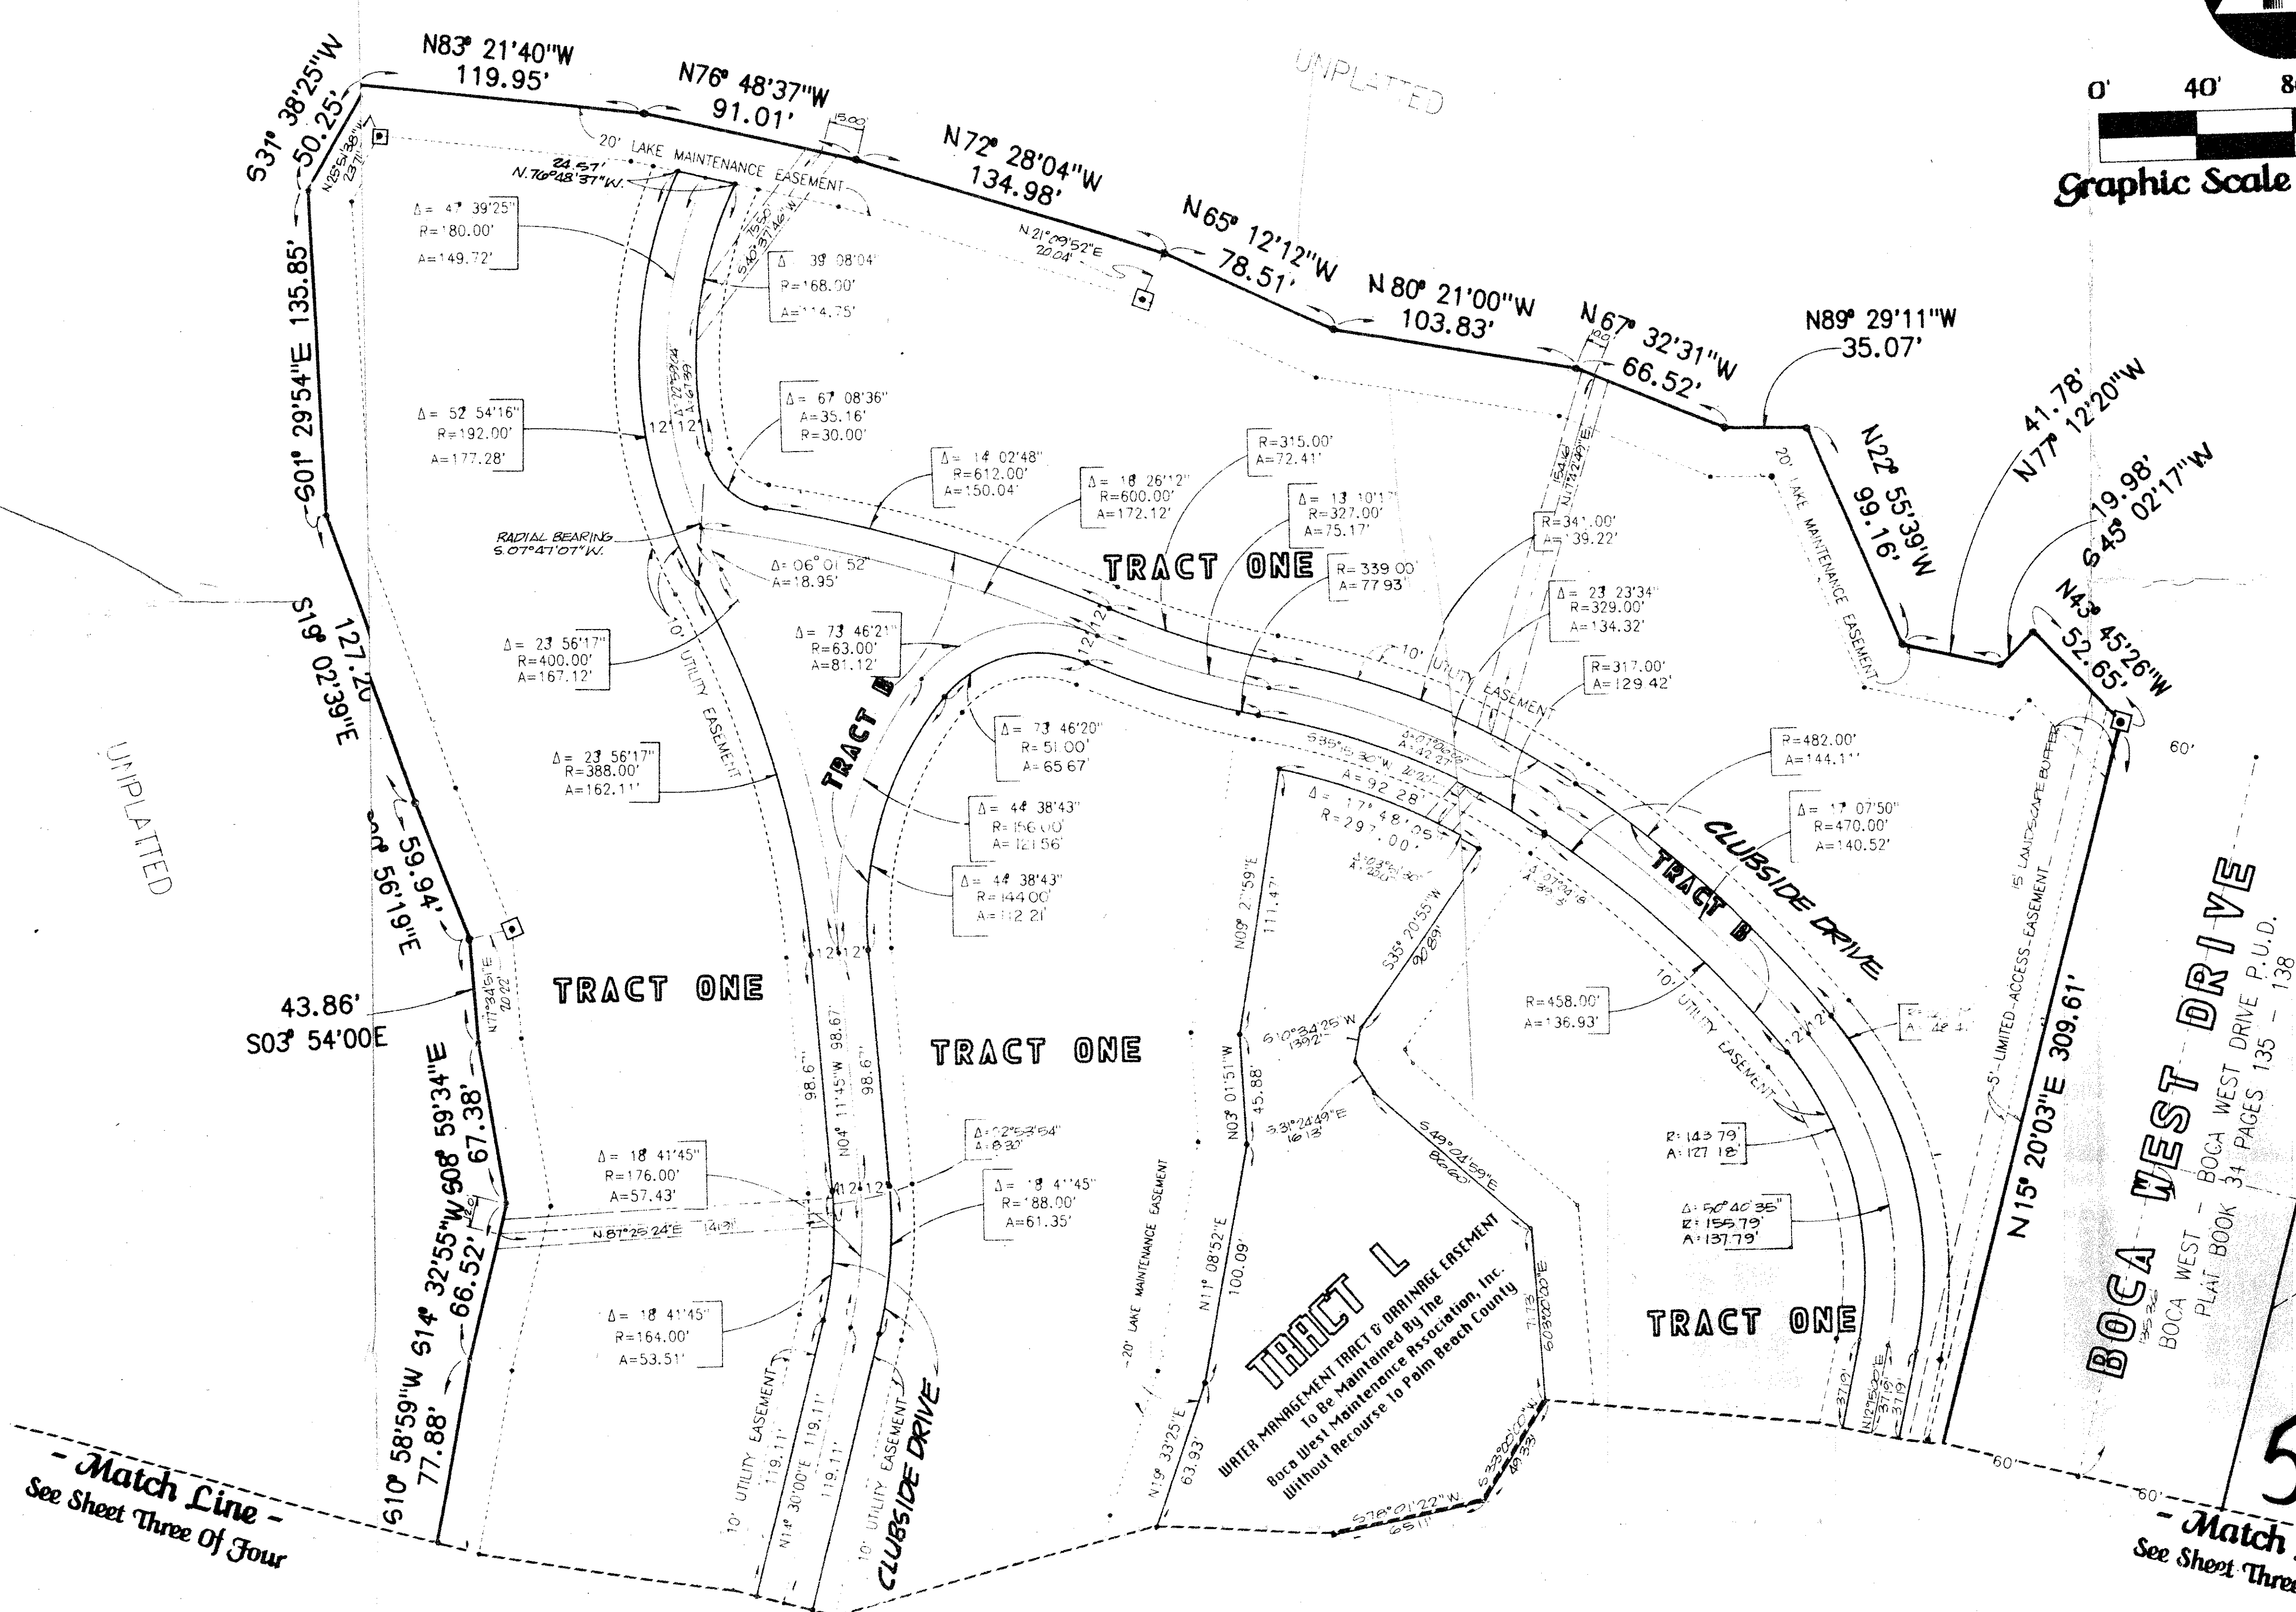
N83° 21'40"W
119.95'

N76° 48'37"W
91.01'

N72° 28'04"W
134.98'

N65° 12'12"W
78.51'

N 80° 21'00"W
103.83'

N 67° 32'31"W
66.52'

N89° 29'11"W
35.07'

41.78'
N77° 12'20"W

19.98'
S45° 02'17"W

N43° 45'26"W
52.65'

N22° 55'39"W
99.16'

S31° 38'25"W
50.25'

S01° 29'54"E 135.85'

S19° 02'39"E
127.20

59.94'
56'19"E

43.86'
S03° 54'00E

S08° 59'34"E
67.38'

S14° 32'55"W
66.52'

S10° 58'59"W
77.88'

UNPLATTED

UNPLATTED

0' 40'

Graphic Scale

20' LAKE MAINTENANCE EASEMENT

24.57'
N.76°48'37"W.

15.00'

N.21°09'52"E
20.04'

Δ= 47° 39'25"
R=180.00'
A=149.72'

Δ= 39° 08'04"
R=168.00'
A=114.75'

Δ= 52° 54'16"
R=192.00'
A=177.28'

Δ= 67° 08'36"
A=35.16'
R=30.00'

Δ= 14° 02'48"
R=612.00'
A=150.04'

Δ= 16° 26'12"
R=600.00'
A=172.12'

R=315.00'
A=72.41'

Δ= 13° 10'17"
R=327.00'
A=75.17'

R=339.00
A=77.93'

R=341.00'
A=139.22'

Δ= 23° 23'34"
R=329.00'
A=134.32'

R=317.00'
A=129.42'

20' LAKE MAINTENANCE EASEMENT

RADIAL BEARING
S.07°47'07"W.

Δ= 06° 01'52"
A=18.95'

TRACT ONE

Δ= 23° 56'17"
R=400.00'
A=167.12'

Δ= 73° 46'21"
R=63.00'
A=81.12'

10' UTILITY EASEMENT

10' UTILITY EASEMENT

Δ= 23° 56'17"
R=388.00'
A=162.11'

TRACT B

Δ= 73° 46'20"
R=51.00'
A=65.67'

Δ= 44° 38'43"
R=156.00'
A=121.56'

Δ= 44° 38'43"
R=144.00'
A=112.21'

A=92.28'
Δ= 17° 48'05"
R=297.00'

R=482.00'
A=144.11'

Δ= 17° 07'50"
R=470.00'
A=140.52'

CLUBSIDE DRIVE

TRACT B

15' LANDSCAPE BUFFER

5'-LIMITED-ACCESS-EASEMENT

N03° 2'59"E
111.47'

S35° 20'55"W
90.89'

TRACT ONE

TRACT ONE

N04° 11'45"W 98.67'
98.6'
98.6'

S10°34'25"W
139.2'

N03° 01'51"W
45.88'

S31°24'49"E
16.13'

R=458.00'
A=136.93'

10' UTILITY EASEMENT

Δ= 18° 41'45"
R=176.00'
A=57.43'

N.87°25'24"E 140'

Δ= 12°53'54"
A=8.30'

Δ= 18° 41'45"
R=188.00'
A=61.35'

S49° 01'59"E
80.60'

R=143.79'
A=127.18'

Δ= 50°40'35"
R=155.79'
A=137.79'

Δ= 18° 41'45"
R=164.00'
A=53.51'

20' LAKE MAINTENANCE EASEMENT

N11° 08'52"E
100.09'

TRACT L
WATER MANAGEMENT TRACT & DRAINAGE EASEMENT
To Be Maintained By The
Boca West Maintenance Association, Inc.
Without Recourse To Palm Beach County

S03°00'00"E
71.13

TRACT ONE

N12°36'02"E
37.19'

N15° 20'03"E 309.61'

BOCA WEST DRIVE
BOCA WEST - BOCA WEST DRIVE P.U.D.
PLAT BOOK 34 PAGES 135 - 138

60'

60'

60'

10' UTILITY EASEMENT
119.11'
N14° 30'00"E 119.11'
119.11'

10' UTILITY EASEMENT

CLUBSIDE DRIVE

N19° 33'25"E
63.93'

S78°01'22"W
65.11'

S33°00'00"W
49.33'

- Match Line -
See Sheet Three Of Four

- Match
See Sheet Three